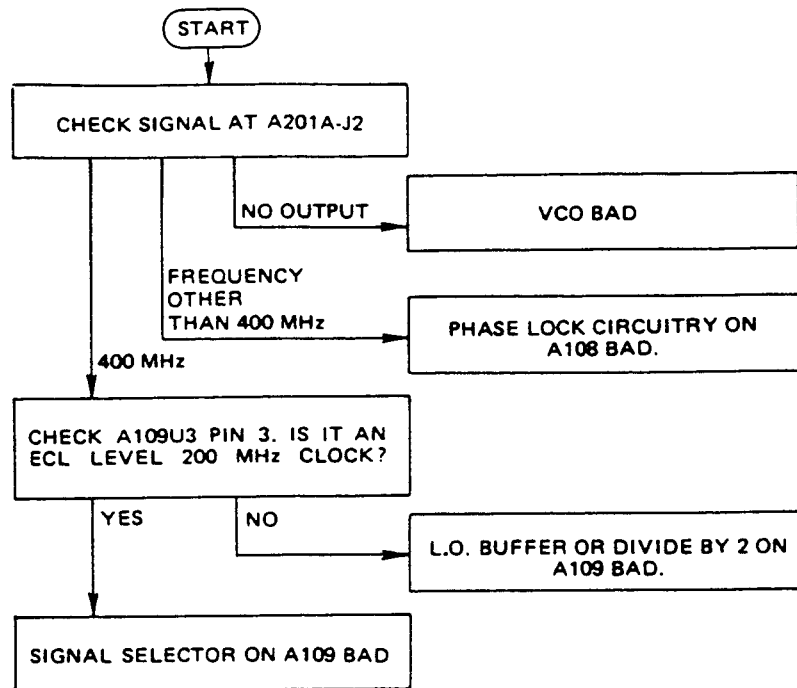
START

CHECK SIGNAL AT A201A-J2

NO OUTPUT

VCO BAD

FREQUENCY OTHER THAN 400 MHz

PHASE LOCK CIRCUITRY ON A108 BAD.

400 MHz

CHECK A109U3 PIN 3. IS IT AN ECL LEVEL 200 MHz CLOCK?

YES

NO

L.O. BUFFER OR DIVIDE BY 2 ON A109 BAD.

SIGNAL SELECTOR ON A109 BAD